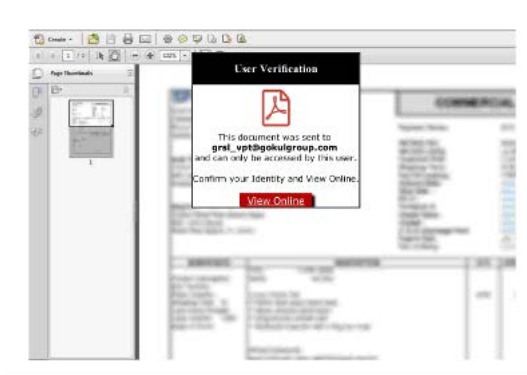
Create

1 / 1

Page Thumbnails

1

User Verification

This document was sent to
grsl_vpt@gokulgroup.com
and can only be accessed by this user.

Confirm your Identity and View Online.

View Online

COMMERCIAL